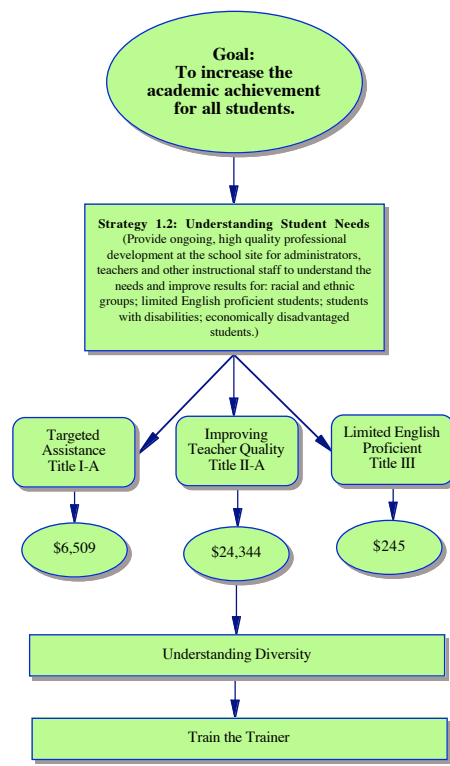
Goal:
To increase the academic achievement for all students.

Strategy 1.2: Understanding Student Needs
(Provide ongoing, high quality professional development at the school site for administrators, teachers and other instructional staff to understand the needs and improve results for: racial and ethnic groups; limited English proficient students; students with disabilities; economically disadvantaged students.)

Targeted Assistance Title I-A

Improving Teacher Quality Title II-A

Limited English Proficient Title III

$6,509

$24,344

$245

Understanding Diversity

Train the Trainer